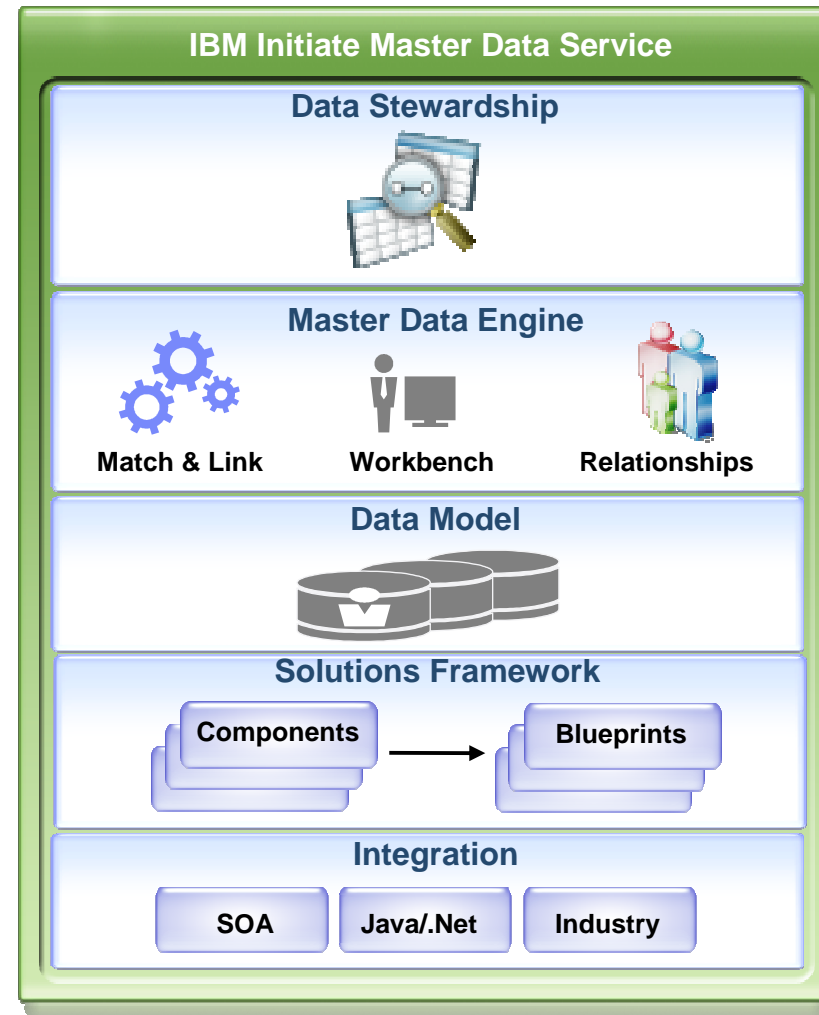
IBM Initiate Master Data Service

Data Stewardship

Master Data Engine

Match & Link

Workbench

Relationships

Data Model

Solutions Framework

Components

Blueprints

Integration

SOA

Java/.Net

Industry